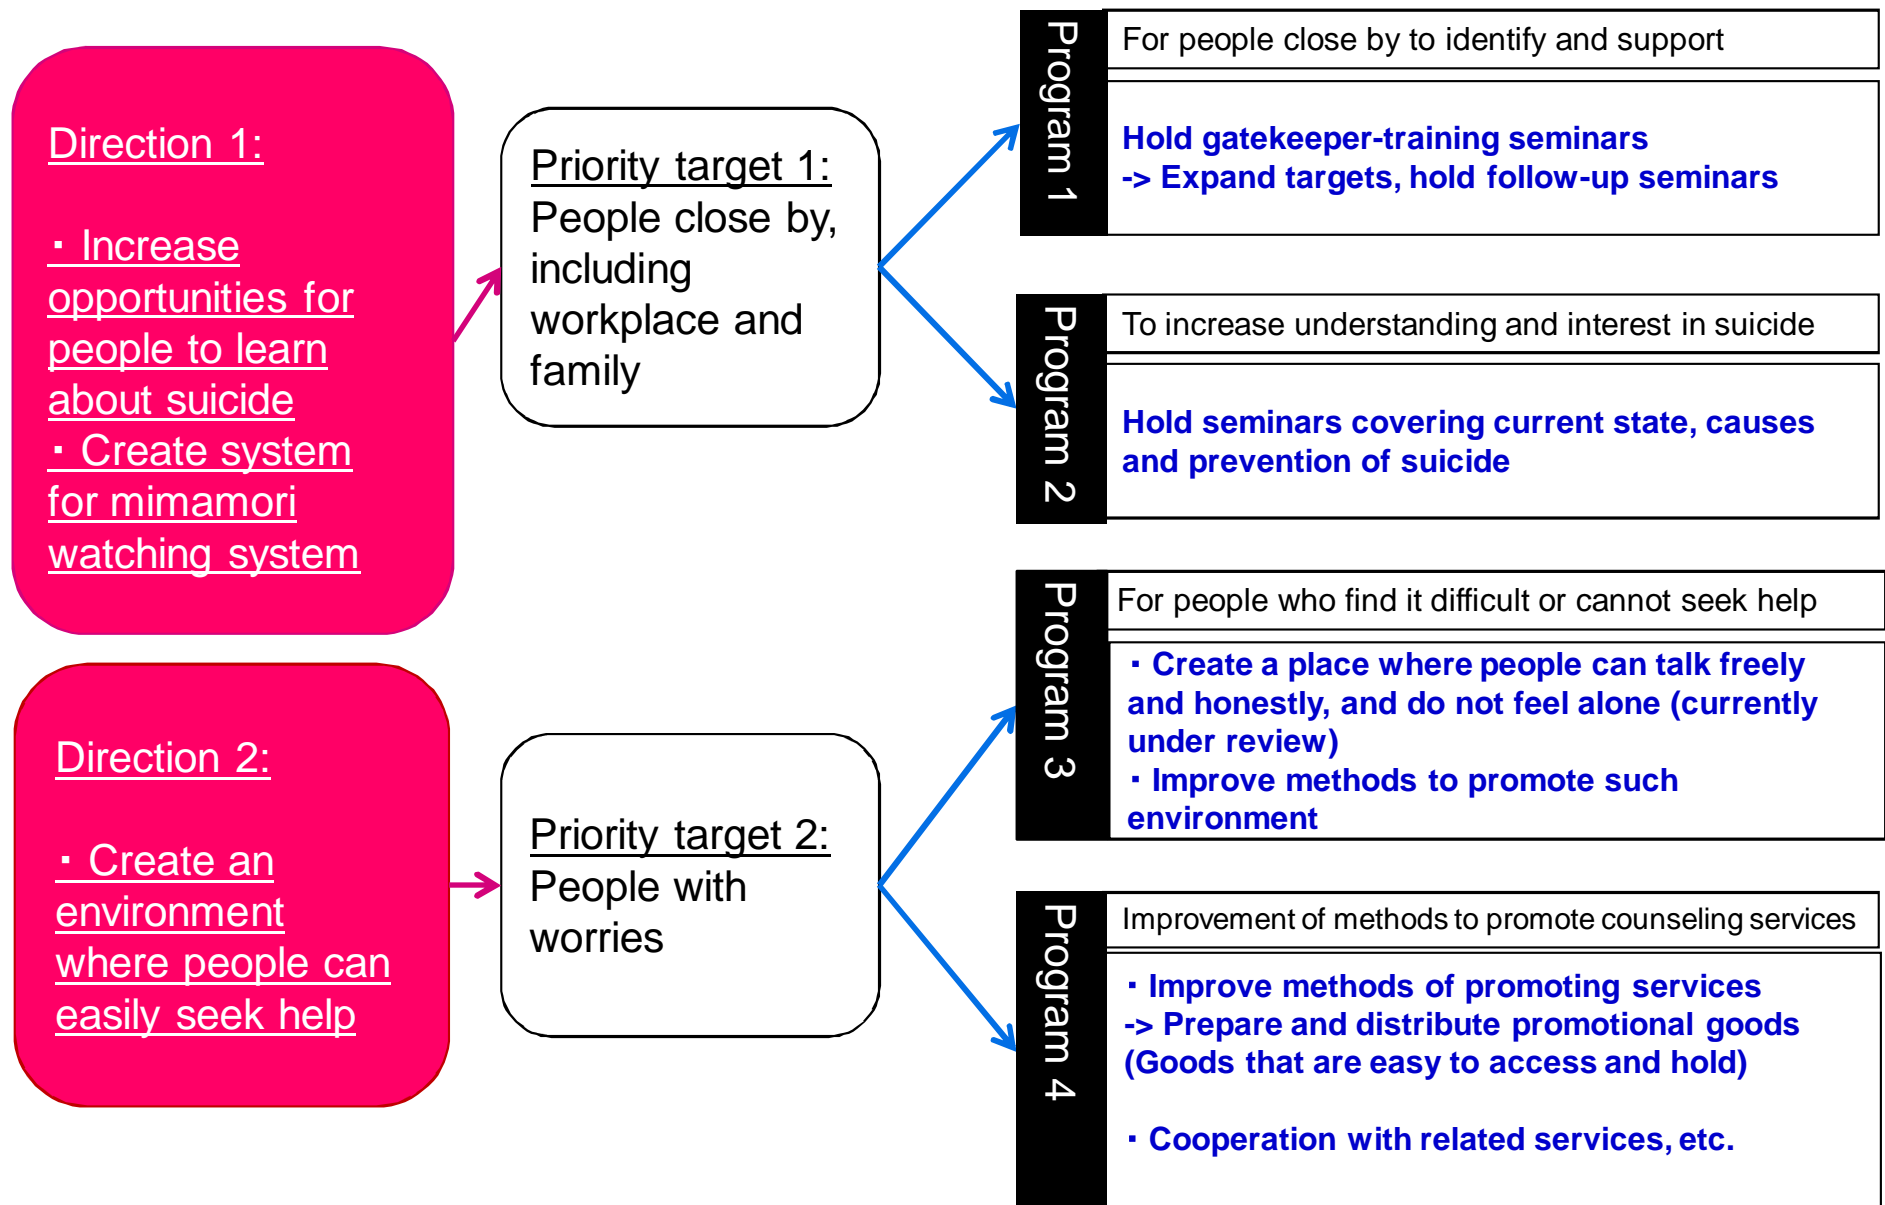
Direction 1:

・Increase opportunities for people to learn about suicide
・Create system for mimamori watching system

Priority target 1:
People close by, including workplace and family

Program 1
For people close by to identify and support

Hold gatekeeper-training seminars
-> Expand targets, hold follow-up seminars

Program 2
To increase understanding and interest in suicide

Hold seminars covering current state, causes and prevention of suicide

Direction 2:

・Create an environment where people can easily seek help

Priority target 2:
People with worries

Program 3
For people who find it difficult or cannot seek help

・Create a place where people can talk freely and honestly, and do not feel alone (currently under review)
・Improve methods to promote such environment

Program 4
Improvement of methods to promote counseling services

・Improve methods of promoting services
-> Prepare and distribute promotional goods (Goods that are easy to access and hold)

・Cooperation with related services, etc.